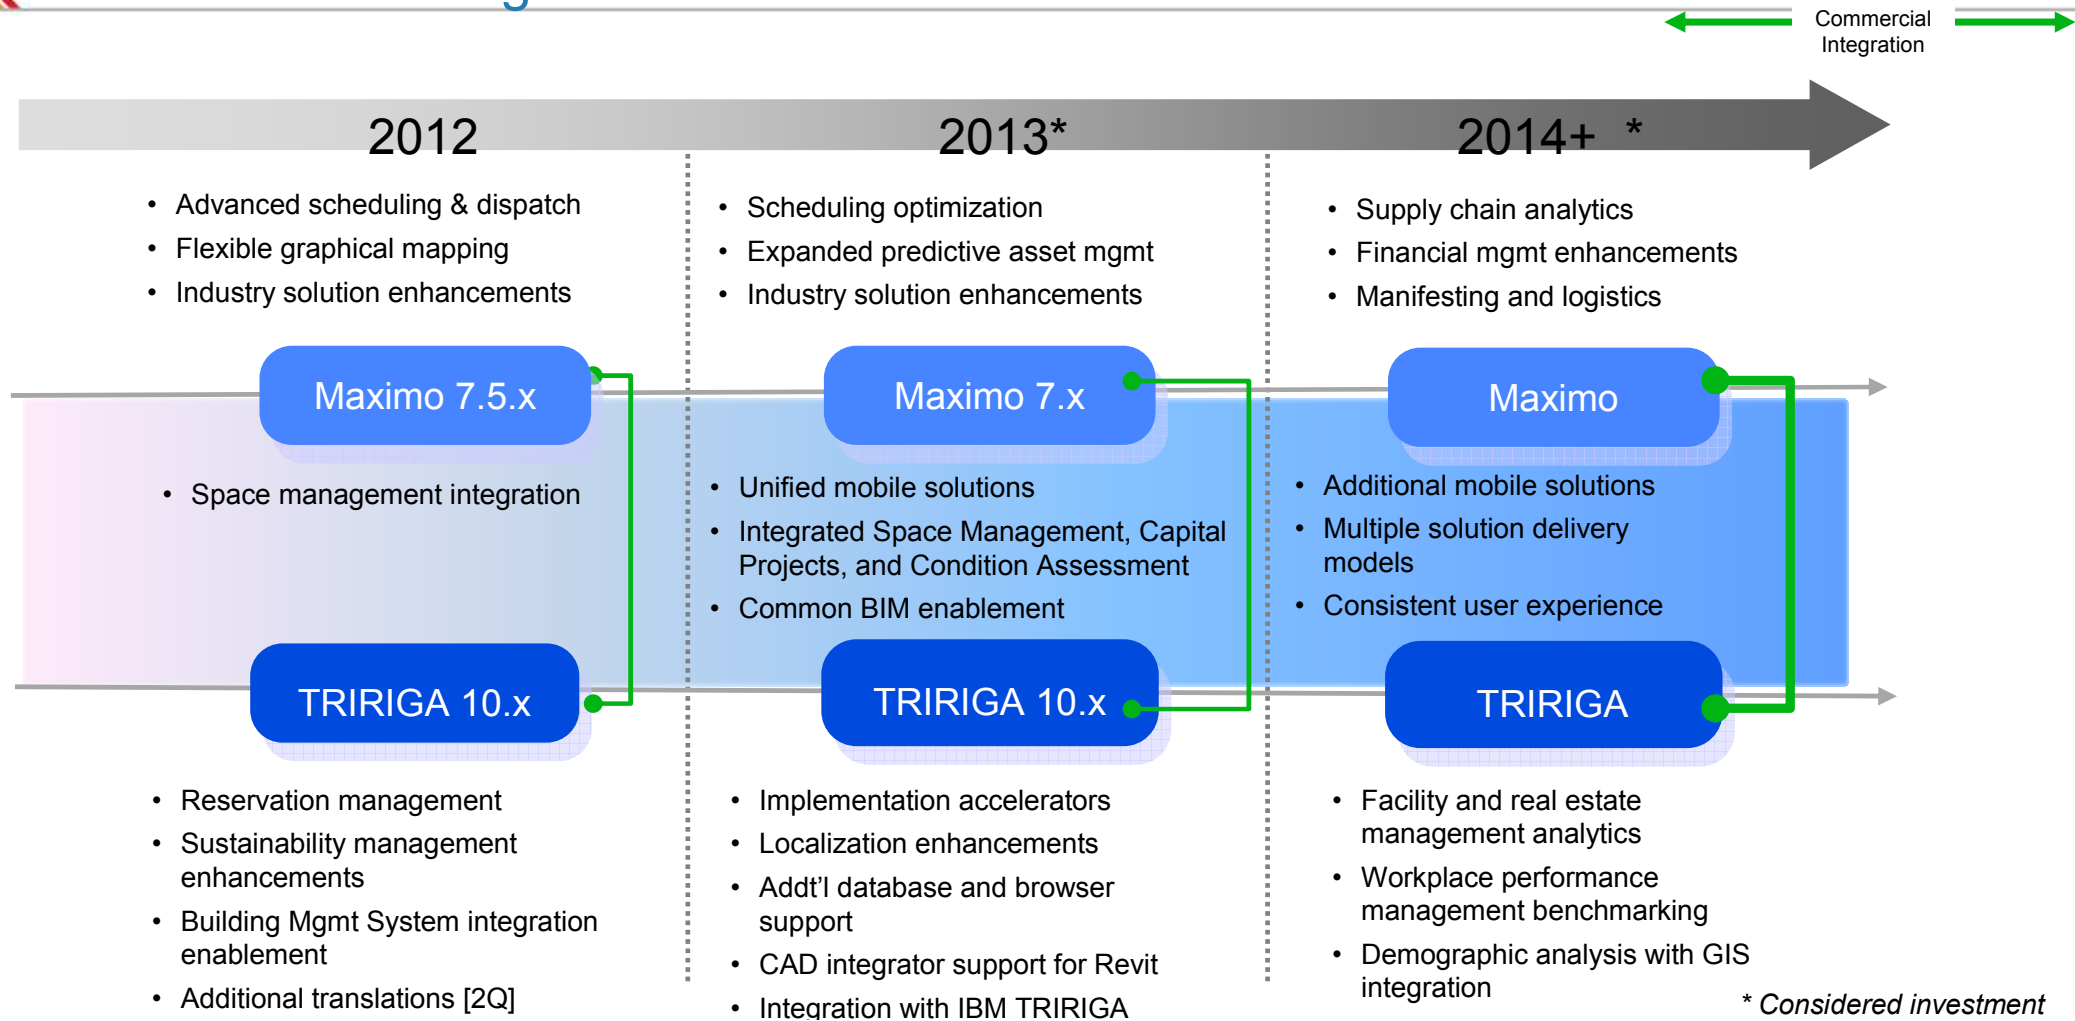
Commercial Integration

2012

2013*

2014+ *

- Advanced scheduling & dispatch
- Flexible graphical mapping
- Industry solution enhancements

- Scheduling optimization
- Expanded predictive asset mgmt
- Industry solution enhancements

- Supply chain analytics
- Financial mgmt enhancements
- Manifesting and logistics

Maximo 7.5.x

Maximo 7.x

Maximo

- Space management integration

- Unified mobile solutions
- Integrated Space Management, Capital Projects, and Condition Assessment
- Common BIM enablement

- Additional mobile solutions
- Multiple solution delivery models
- Consistent user experience

TRIRIGA 10.x

TRIRIGA 10.x

TRIRIGA

- Reservation management
- Sustainability management enhancements
- Building Mgmt System integration enablement
- Additional translations [2Q]

- Implementation accelerators
- Localization enhancements
- Addt'l database and browser support
- CAD integrator support for Revit
- Integration with IBM TRIRIGA

- Facility and real estate management analytics
- Workplace performance management benchmarking
- Demographic analysis with GIS integration

* Considered investment